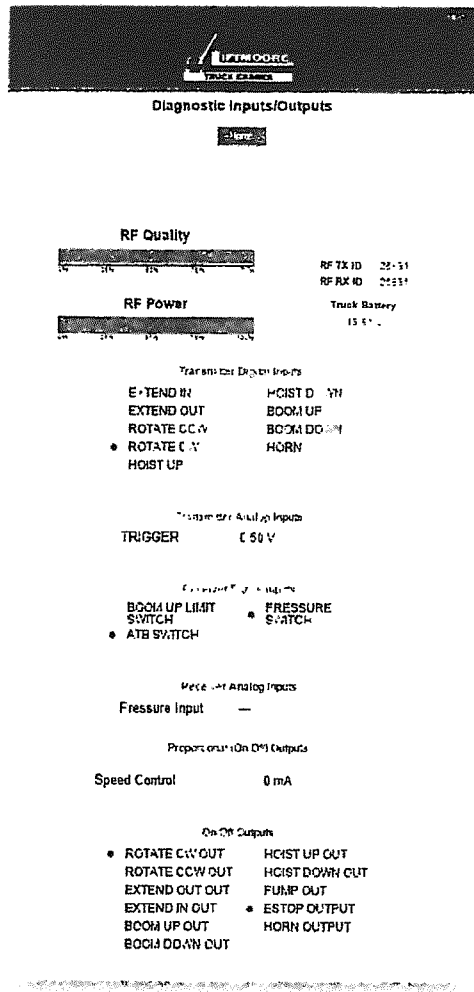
LIFTMOORE
TRUCK CRANES

Diagnostic Inputs/Outputs

Home

RF Quality

RF TX ID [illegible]
RF RX ID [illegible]

RF Power

Truck Battery
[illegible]

Transmitter Digital Inputs

| | |
|---|---|
| EXTEND IN | HOIST DOWN |
| EXTEND OUT | BOOM UP |
| ROTATE CCW | BOOM DOWN |
| ROTATE CW | HORN |
| HOIST UP | |

Transmitter Analog Inputs

TRIGGER 0.50 V

Receiver Digital Inputs

| | |
|---|---|
| BOOM UP LIMIT SWITCH | PRESSURE SWITCH |
| ATB SWITCH | |

Receiver Analog Inputs

Pressure Input —

Proportional On Off Outputs

Speed Control 0 mA

On Off Outputs

| | |
|---|---|
| ROTATE CW OUT | HOIST UP OUT |
| ROTATE CCW OUT | HOIST DOWN OUT |
| EXTEND OUT OUT | PUMP OUT |
| EXTEND IN OUT | ESTOP OUTPUT |
| BOOM UP OUT | HORN OUTPUT |
| BOOM DOWN OUT | |